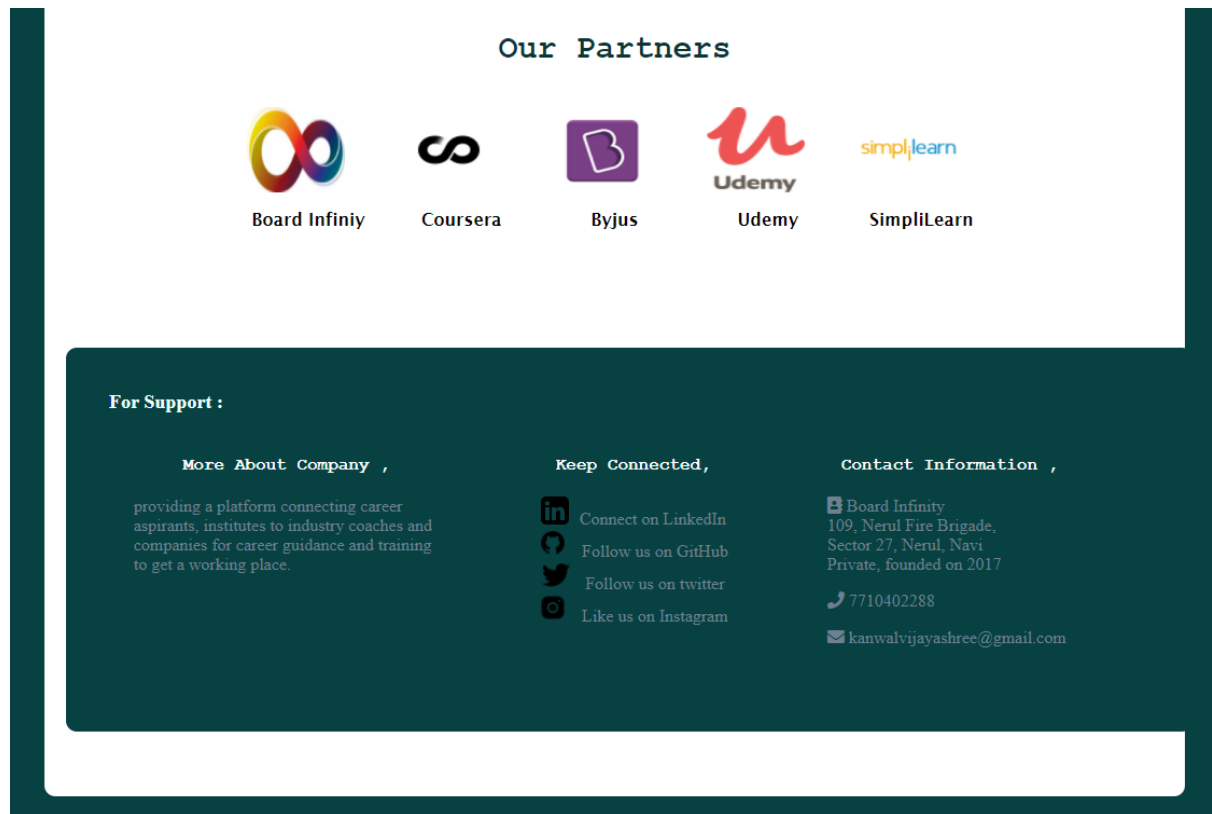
Our Partners

Udemy

simplilearn

Board Infiniy

Coursera

Byjus

Udemy

SimpliLearn

For Support :

More About Company ,

providing a platform connecting career aspirants, institutes to industry coaches and companies for career guidance and training to get a working place.

Keep Connected,

Connect on LinkedIn

Follow us on GitHub

Follow us on twitter

Like us on Instagram

Contact Information ,

Board Infinity
109, Nerul Fire Brigade, Sector 27, Nerul, Navi Private, founded on 2017

7710402288

kanwalvijayashree@gmail.com